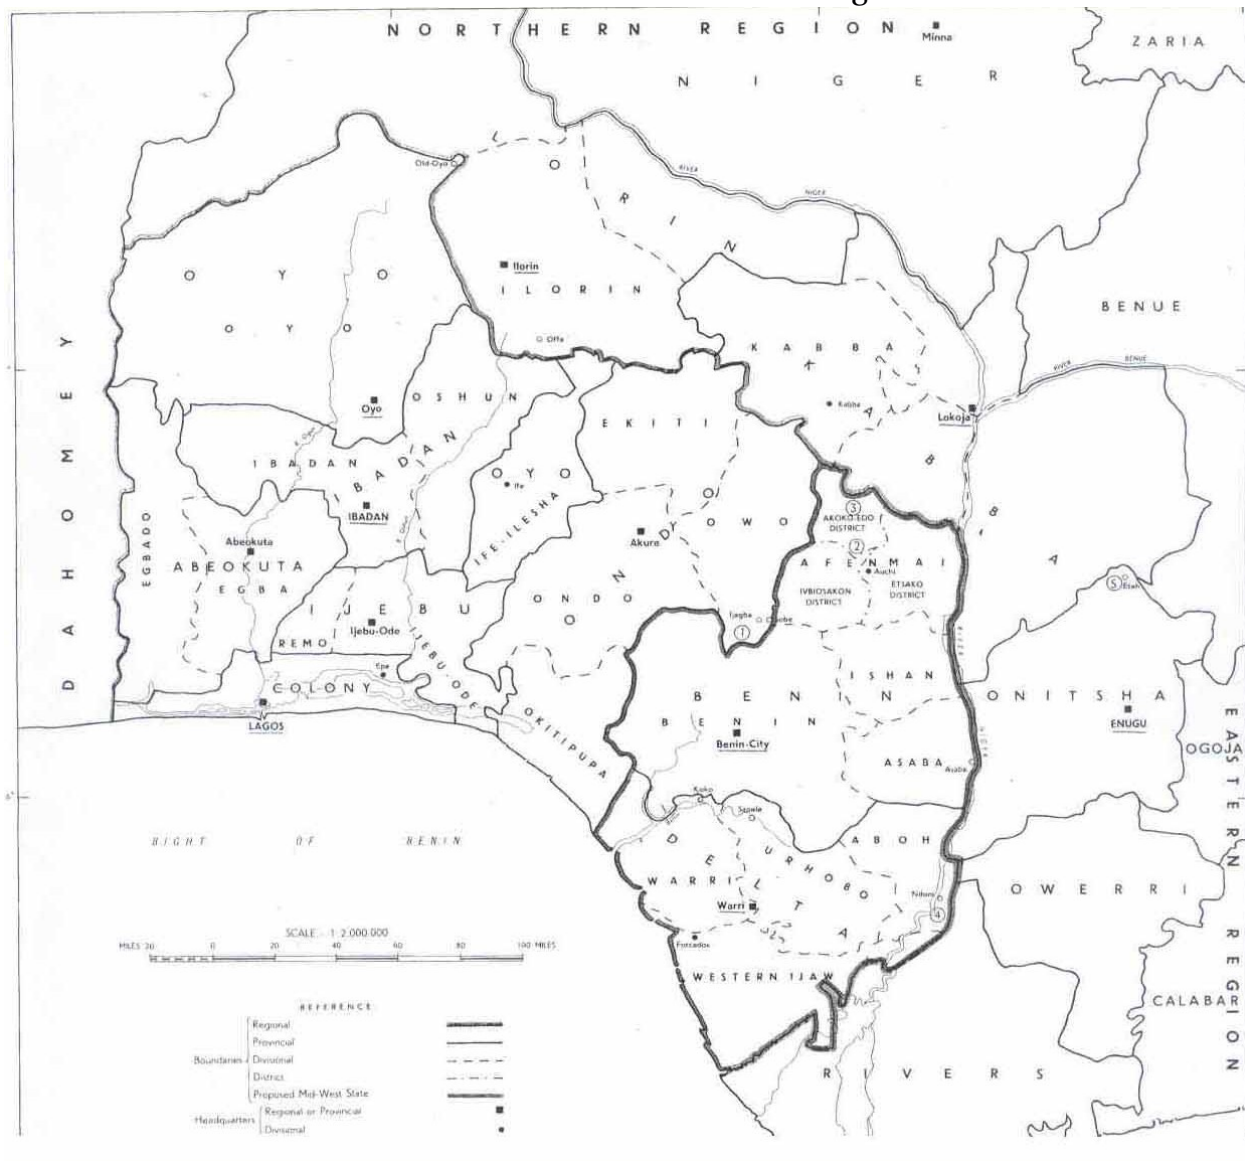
NORTHERN REGION
Minna
ZARIA
NIGER
Old-Oyo
River Niger
ILORIN
Ilorin
ILORIN
Offa
OYO
OYO
BENUE
River Benue
KABBA
KABBA
Kabba
Lokoja
DAHOMEY
Oyo
OSHUN
IBADAN
IBADAN
IBADAN
OYO
Ife
IFE-ILESHA
EKITI
ONDO
OWO
Akure
③
AKOKO EDO DISTRICT
②
AFENMAI
Auchi
IVBIOSAKON DISTRICT
ETSAKO DISTRICT
⑤
Enugu
EGBADO
Abeokuta
ABEOKUTA
EGBA
IJEBU
REMO
Ijebu-Ode
IJEBU-ODE
ONDO
Ijagba
①
Ososo
ISHAN
Epe
COLONY
Lagos
LAGOS
OKITIPUPA
BENIN
BENIN
Benin-City
ASABA
Asaba
ONITSHA
ENUGU
OGOJA
EASTERN REGION
BIGHT OF BENIN
Koko
Sapele
ABOH
DELTA
URHOBO
WARRI
Warri
Ndoni
④
OWERRI
SCALE : 1:2,000,000
MILES 20 0 20 40 60 80 100 MILES
Forcados
WESTERN IJAW
CALABAR
REFERENCE
Boundaries
Regional
Provincial
Divisional
District
Proposed Mid-West State
Headquarters
Regional or Provincial
Divisional
RIVERS